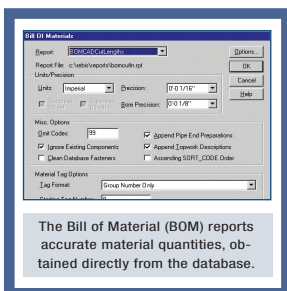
Bill Of Materials

Report: BOMCADCutLength

Options...

Report File: c:\iebis\reports\bomcutln.rpt

OK

Units/Precision

Cancel

Units: Imperial

Precision: 0'-0 1/16"

Help

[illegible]

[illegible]

Bore Precision: 0'-0 1/8"

Misc. Options

Omit Codes: 99

Append Pipe End Preparations

Ignore Existing Components

Append Topwork Descriptions

Clean Database Fasteners

Ascending SORT_CODE Order

Material Tag Options

Tag Format: Group Number Only

Starting Tag Number: 0

The Bill of Material (BOM) reports accurate material quantities, obtained directly from the database.